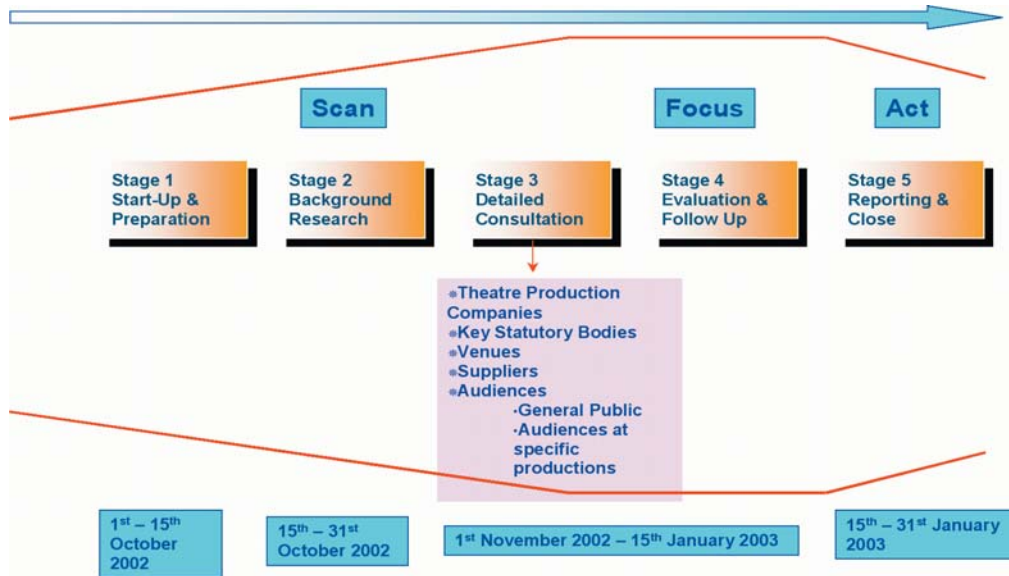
Scan

Focus

Act

Stage 1 Start-Up & Preparation

Stage 2 Background Research

Stage 3 Detailed Consultation

Stage 4 Evaluation & Follow Up

Stage 5 Reporting & Close

•Theatre Production Companies
•Key Statutory Bodies
•Venues
•Suppliers
•Audiences
·General Public
·Audiences at specific productions

1$^{st}$ – 15$^{th}$ October 2002

15$^{th}$ – 31$^{st}$ October 2002

1$^{st}$ November 2002 – 15$^{th}$ January 2003

15$^{th}$ – 31$^{st}$ January 2003